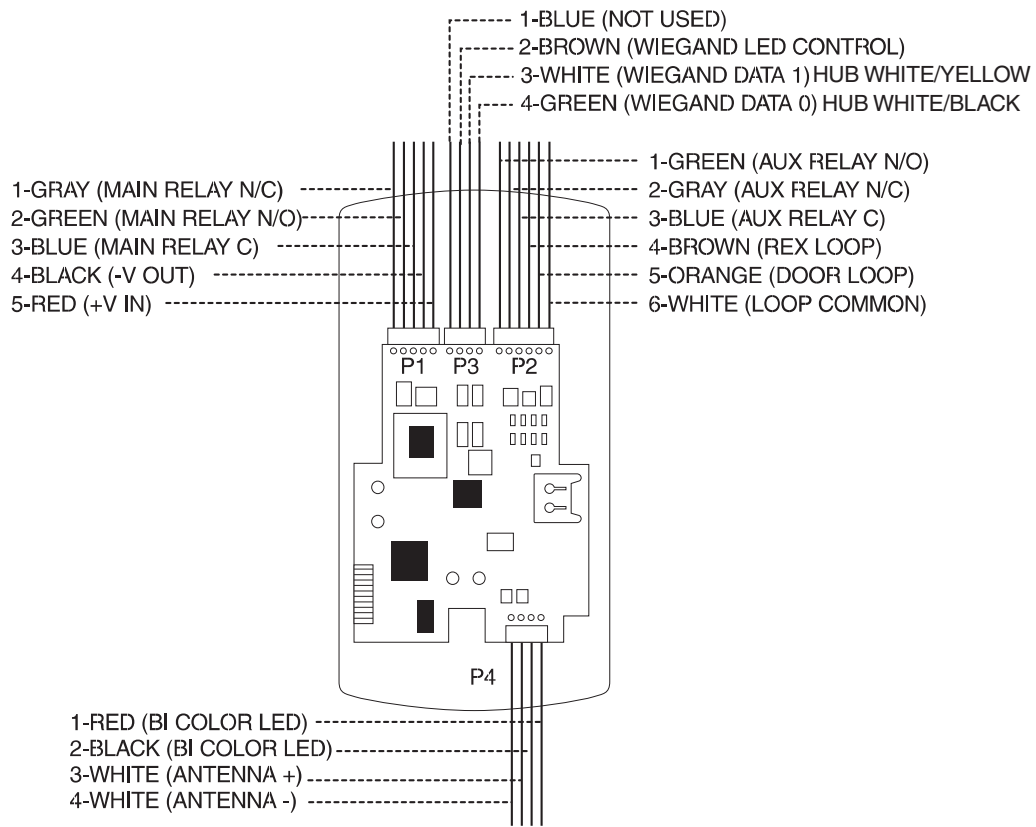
1-BLUE (NOT USED)
2-BROWN (WIEGAND LED CONTROL)
3-WHITE (WIEGAND DATA 1) HUB WHITE/YELLOW
4-GREEN (WIEGAND DATA 0) HUB WHITE/BLACK

1-GRAY (MAIN RELAY N/C)
2-GREEN (MAIN RELAY N/O)
3-BLUE (MAIN RELAY C)
4-BLACK (-V OUT)
5-RED (+V IN)

1-GREEN (AUX RELAY N/O)
2-GRAY (AUX RELAY N/C)
3-BLUE (AUX RELAY C)
4-BROWN (REX LOOP)
5-ORANGE (DOOR LOOP)
6-WHITE (LOOP COMMON)

P1 P3 P2

P4

1-RED (BI COLOR LED)
2-BLACK (BI COLOR LED)
3-WHITE (ANTENNA +)
4-WHITE (ANTENNA -)